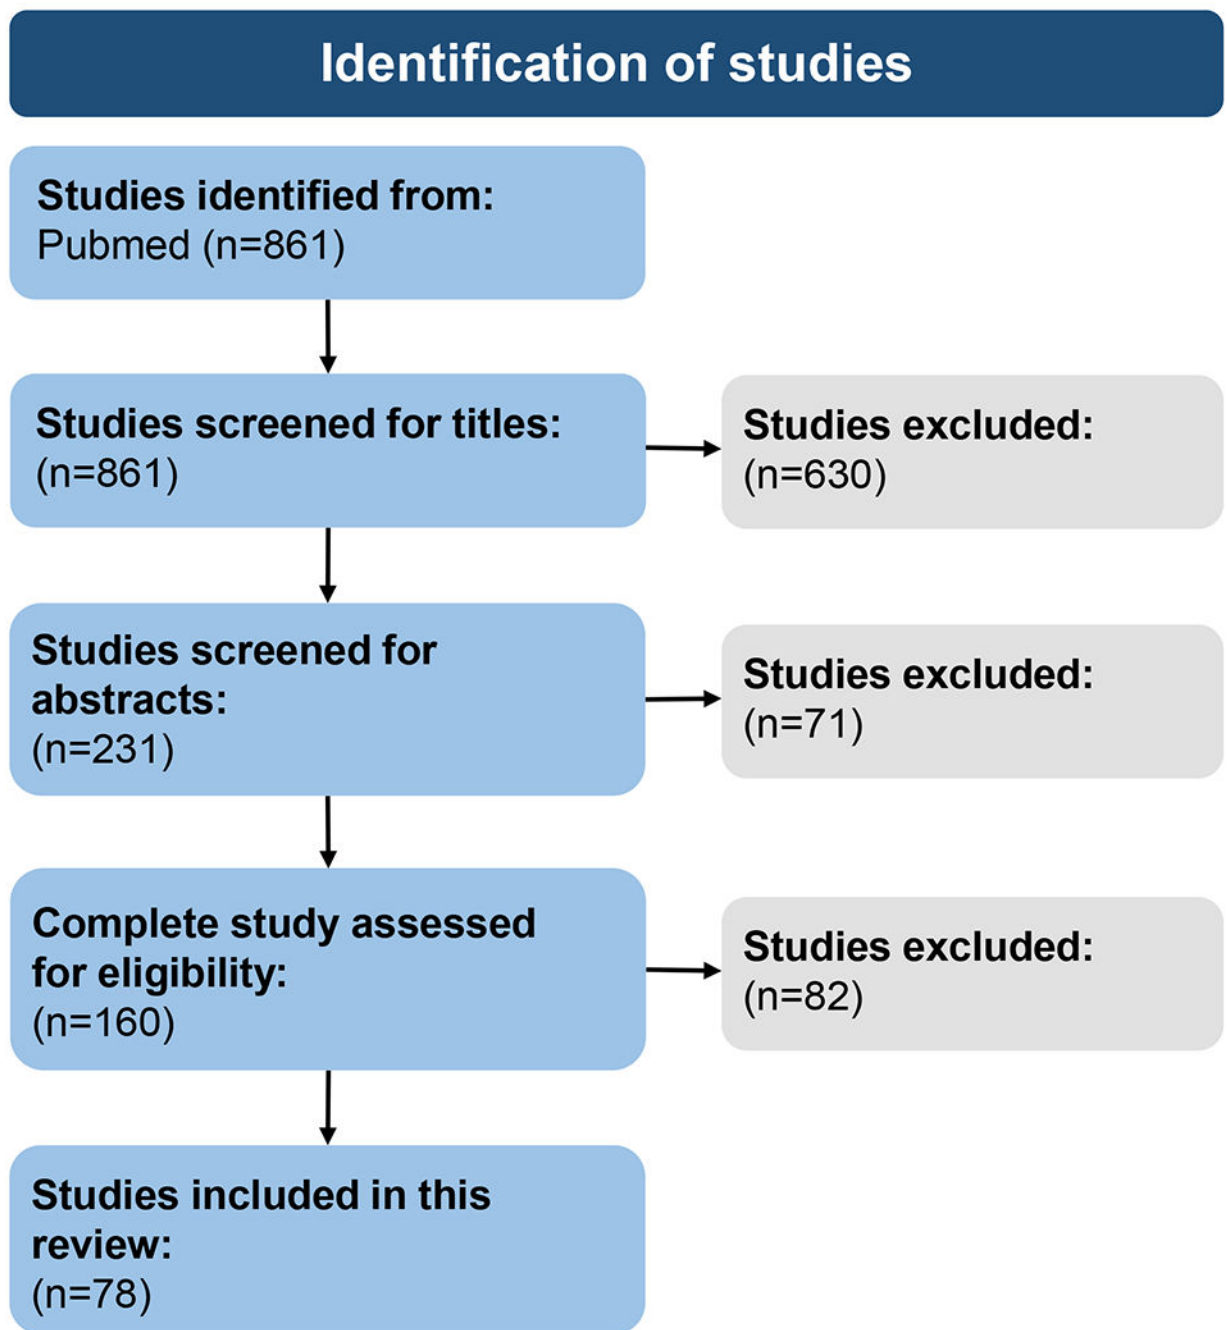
Identification of studies

Studies identified from:
Pubmed (n=861)

Studies screened for titles:
(n=861)

Studies excluded:
(n=630)

Studies screened for abstracts:
(n=231)

Studies excluded:
(n=71)

Complete study assessed for eligibility:
(n=160)

Studies excluded:
(n=82)

Studies included in this review:
(n=78)